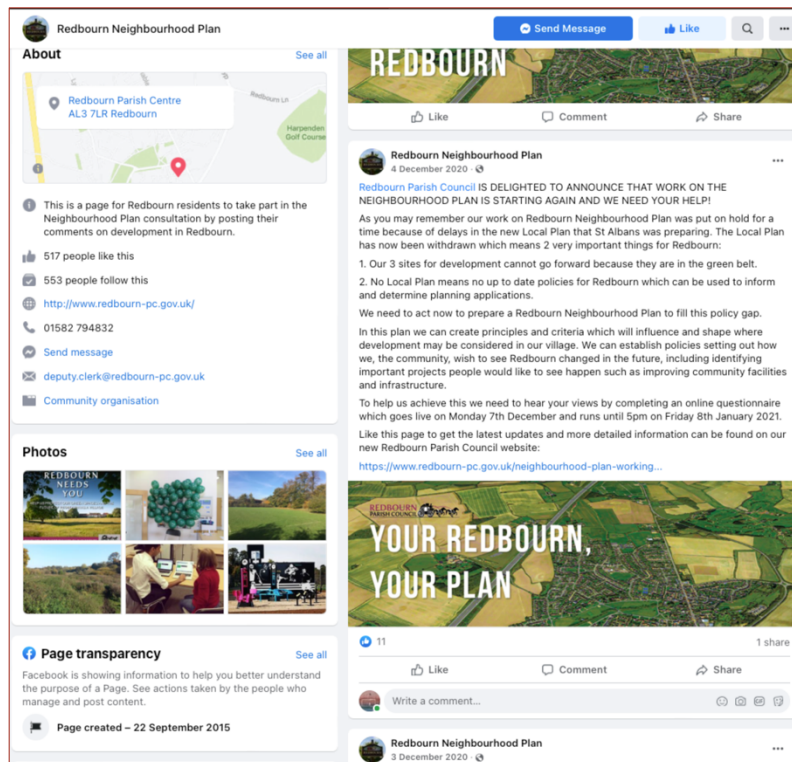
Redbourn Neighbourhood Plan

Send Message

Like

About

See all

Redbourn Parish Centre
AL3 7LR Redbourn

Redbourn Ln

Harpenden Golf Course

This is a page for Redbourn residents to take part in the Neighbourhood Plan consultation by posting their comments on development in Redbourn.

517 people like this

553 people follow this

http://www.redbourn-pc.gov.uk/

01582 794832

Send message

deputy.clerk@redbourn-pc.gov.uk

Community organisation

Photos

See all

REDBOURN NEEDS YOU

Page transparency

See all

Facebook is showing information to help you better understand the purpose of a Page. See actions taken by the people who manage and post content.

Page created – 22 September 2015

REDBOURN

Like

Comment

Share

Redbourn Neighbourhood Plan
4 December 2020

Redbourn Parish Council IS DELIGHTED TO ANNOUNCE THAT WORK ON THE NEIGHBOURHOOD PLAN IS STARTING AGAIN AND WE NEED YOUR HELP!

As you may remember our work on Redbourn Neighbourhood Plan was put on hold for a time because of delays in the new Local Plan that St Albans was preparing. The Local Plan has now been withdrawn which means 2 very important things for Redbourn:

1. Our 3 sites for development cannot go forward because they are in the green belt.

2. No Local Plan means no up to date policies for Redbourn which can be used to inform and determine planning applications.

We need to act now to prepare a Redbourn Neighbourhood Plan to fill this policy gap.

In this plan we can create principles and criteria which will influence and shape where development may be considered in our village. We can establish policies setting out how we, the community, wish to see Redbourn changed in the future, including identifying important projects people would like to see happen such as improving community facilities and infrastructure.

To help us achieve this we need to hear your views by completing an online questionnaire which goes live on Monday 7th December and runs until 5pm on Friday 8th January 2021.

Like this page to get the latest updates and more detailed information can be found on our new Redbourn Parish Council website:

https://www.redbourn-pc.gov.uk/neighbourhood-plan-working...

REDBOURN PARISH COUNCIL

YOUR REDBOURN, YOUR PLAN

11

1 share

Like

Comment

Share

Write a comment...

Redbourn Neighbourhood Plan
3 December 2020